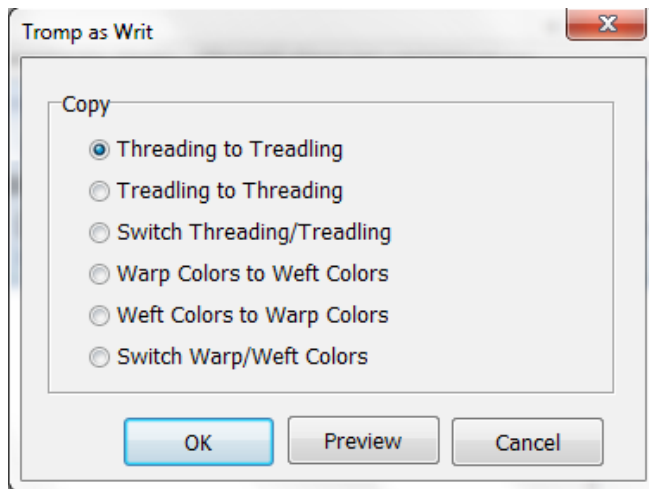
Tromp as Writ

X

Copy

Threading to Treadling

Treadling to Threading

Switch Threading/Treadling

Warp Colors to Weft Colors

Weft Colors to Warp Colors

Switch Warp/Weft Colors

OK

Preview

Cancel